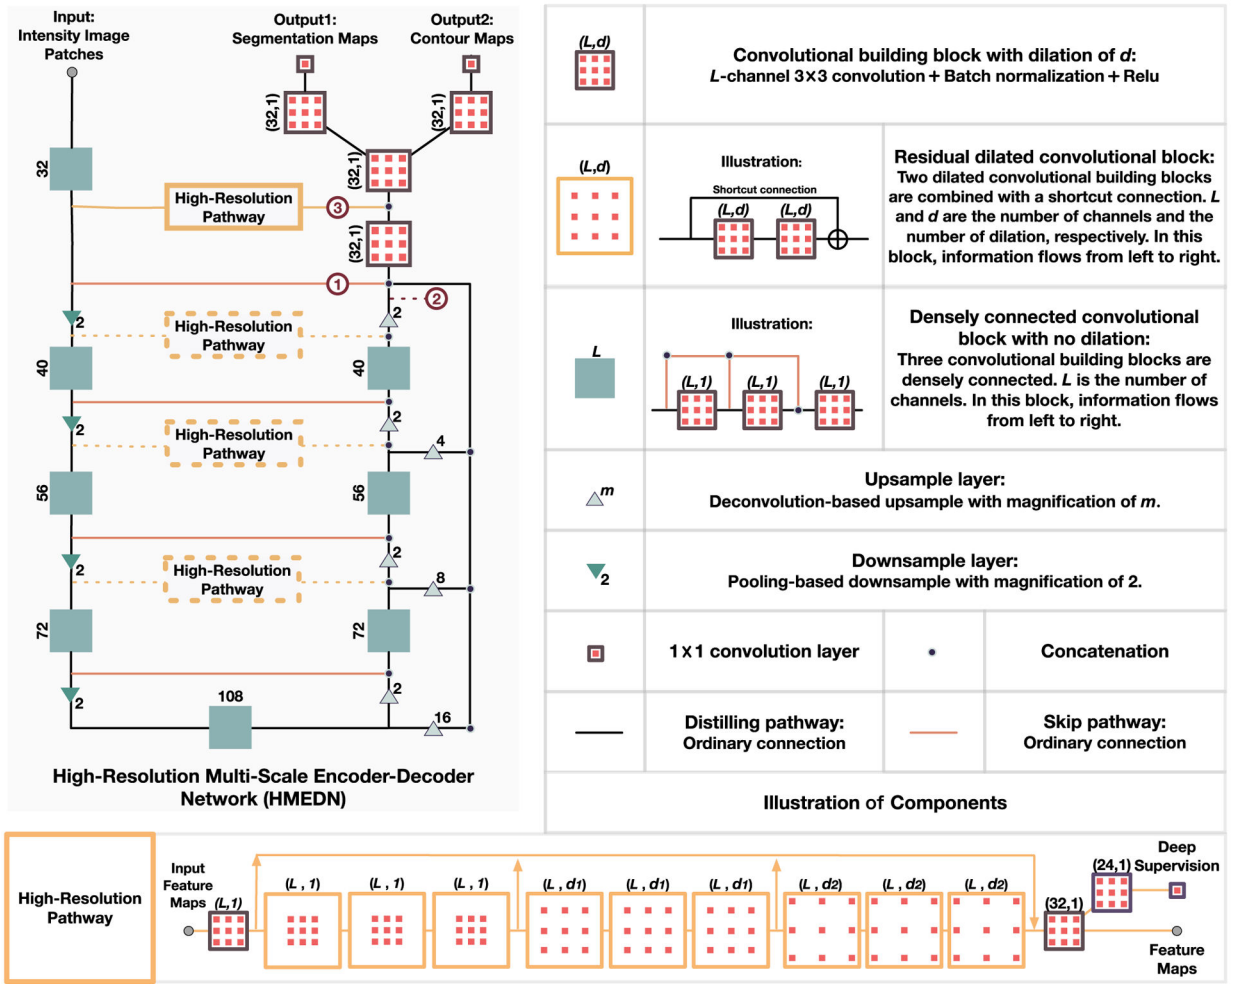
Input:
Intensity Image
Patches

Output1:
Segmentation Maps

Output2:
Contour Maps

(32,1)

(32,1)

(32,1)

32

High-Resolution Pathway

3

(32,1)

1

2

2

2

High-Resolution Pathway

40

40

2

2

High-Resolution Pathway

4

56

56

2

2

High-Resolution Pathway

8

72

72

2

2

108

16

High-Resolution Multi-Scale Encoder-Decoder Network (HMEDN)

(L,d)

Convolutional building block with dilation of $d$:
$L$-channel 3×3 convolution + Batch normalization + Relu

(L,d)

Illustration:

Shortcut connection

(L,d) (L,d)

Residual dilated convolutional block:
Two dilated convolutional building blocks are combined with a shortcut connection. $L$ and $d$ are the number of channels and the number of dilation, respectively. In this block, information flows from left to right.

L

Illustration:

(L,1) (L,1) (L,1)

Densely connected convolutional block with no dilation:
Three convolutional building blocks are densely connected. $L$ is the number of channels. In this block, information flows from left to right.

m

Upsample layer:
Deconvolution-based upsample with magnification of $m$.

2

Downsample layer:
Pooling-based downsample with magnification of 2.

1×1 convolution layer

Concatenation

Distilling pathway:
Ordinary connection

Skip pathway:
Ordinary connection

Illustration of Components

High-Resolution Pathway

Input Feature Maps (L,1)

(L , 1) (L , 1) (L , 1) (L , d1) (L , d1) (L , d1) (L , d2) (L , d2) (L , d2)

(32,1)

(24,1) Deep Supervision

Feature Maps